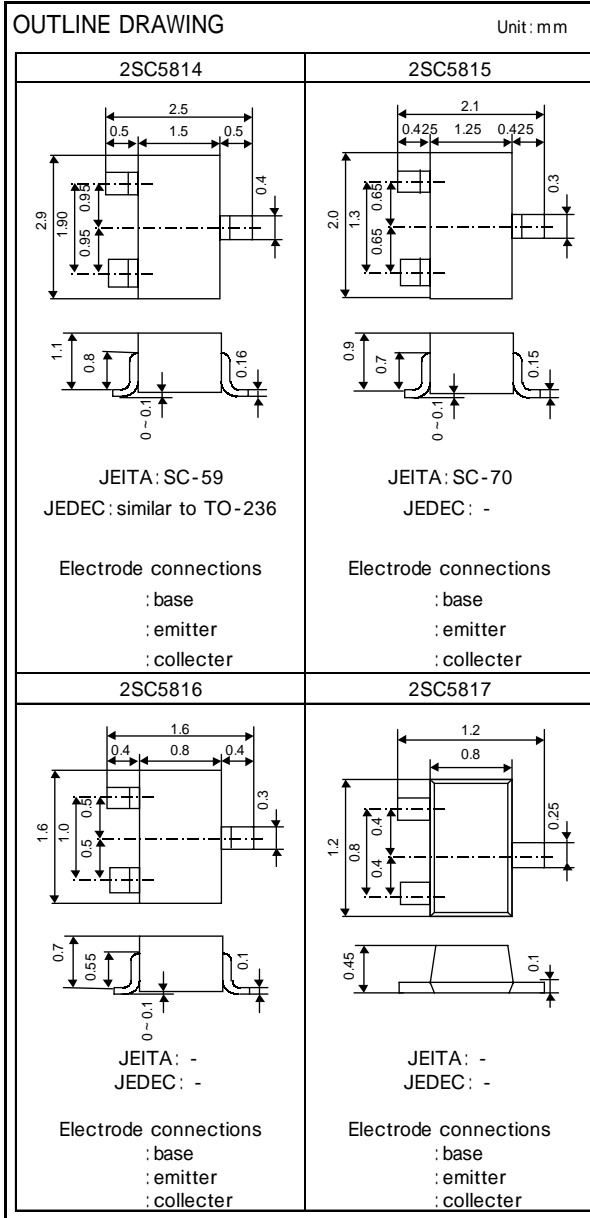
OUTLINE DRAWING

Unit: mm

2SC5814

2.5
0.5 1.5 0.5
2.9 1.90 0.95 0.95
0.4
1.1 0.8
0.16
0 ~ 0.1

JEITA: SC-59
JEDEC: similar to TO-236

Electrode connections
: base
: emitter
: collecter

2SC5815

2.1
0.425 1.25 0.425
2.0 1.3 0.65 0.65
0.3
0.9 0.7
0.15
0 ~ 0.1

JEITA: SC-70
JEDEC: -

Electrode connections
: base
: emitter
: collecter

2SC5816

1.6
0.4 0.8 0.4
1.6 1.0 0.5 0.5
0.3
0.7 0.55
0.1
0 ~ 0.1

JEITA: -
JEDEC: -

Electrode connections
: base
: emitter
: collecter

2SC5817

1.2
0.8
1.2 0.8 0.4 0.4
0.25
0.45
0.1

JEITA: -
JEDEC: -

Electrode connections
: base
: emitter
: collecter